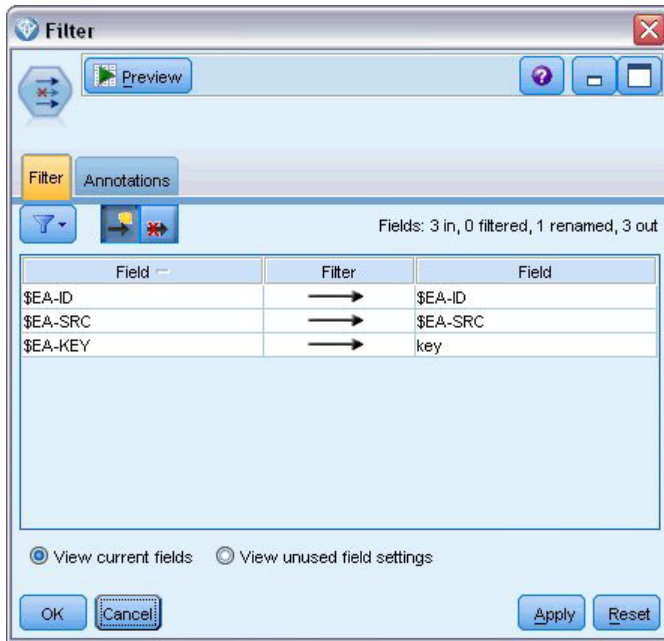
Filter

Preview

Filter Annotations

Fields: 3 in, 0 filtered, 1 renamed, 3 out

| Field | Filter | Field |
|---|---|---|
| $EA-ID | ⟶ | $EA-ID |
| $EA-SRC | ⟶ | $EA-SRC |
| $EA-KEY | ⟶ | key |

View current fields View unused field settings

OK Cancel Apply Reset